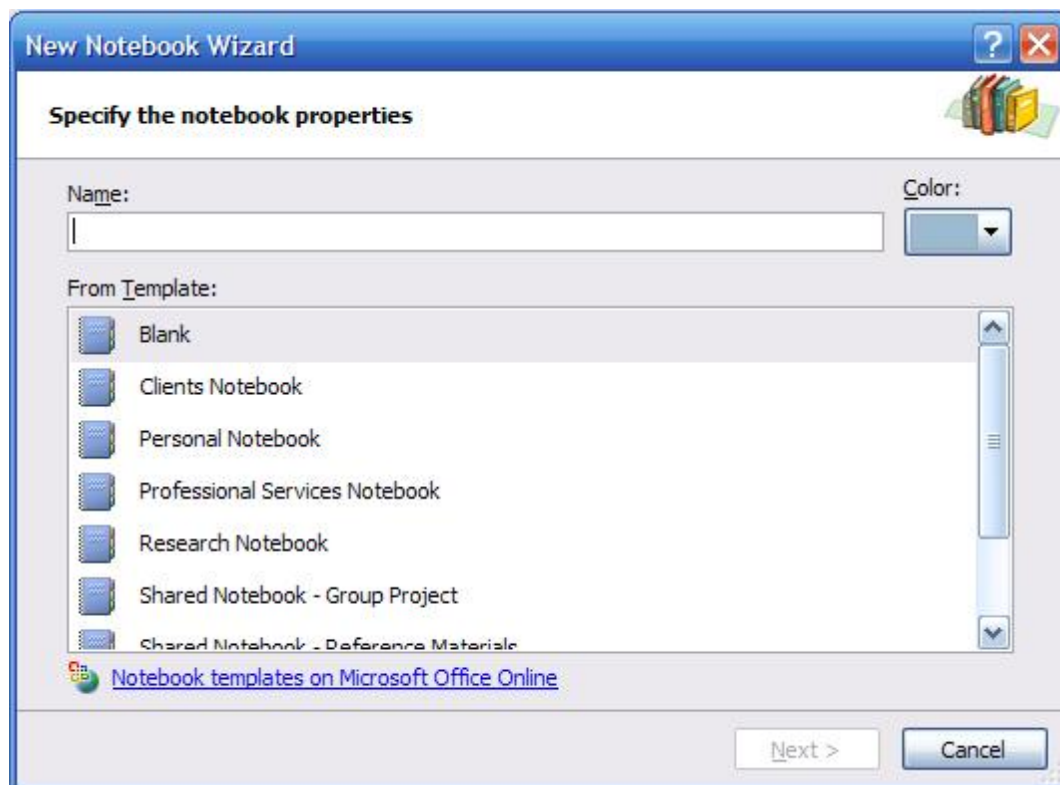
New Notebook Wizard

Specify the notebook properties

Name:

Color:

From Template:

Blank

Clients Notebook

Personal Notebook

Professional Services Notebook

Research Notebook

Shared Notebook - Group Project

Shared Notebook - Reference Materials

Notebook templates on Microsoft Office Online

Next >

Cancel